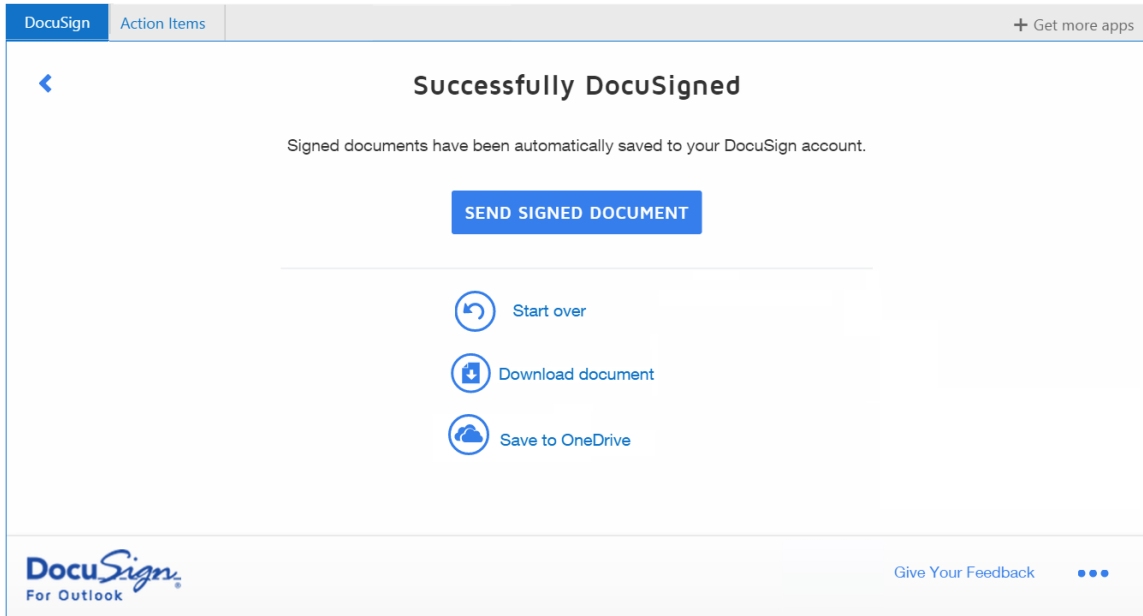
DocuSign Action Items + Get more apps

Successfully DocuSigned

Signed documents have been automatically saved to your DocuSign account.

SEND SIGNED DOCUMENT

Start over

Download document

Save to OneDrive

DocuSign® For Outlook

Give Your Feedback